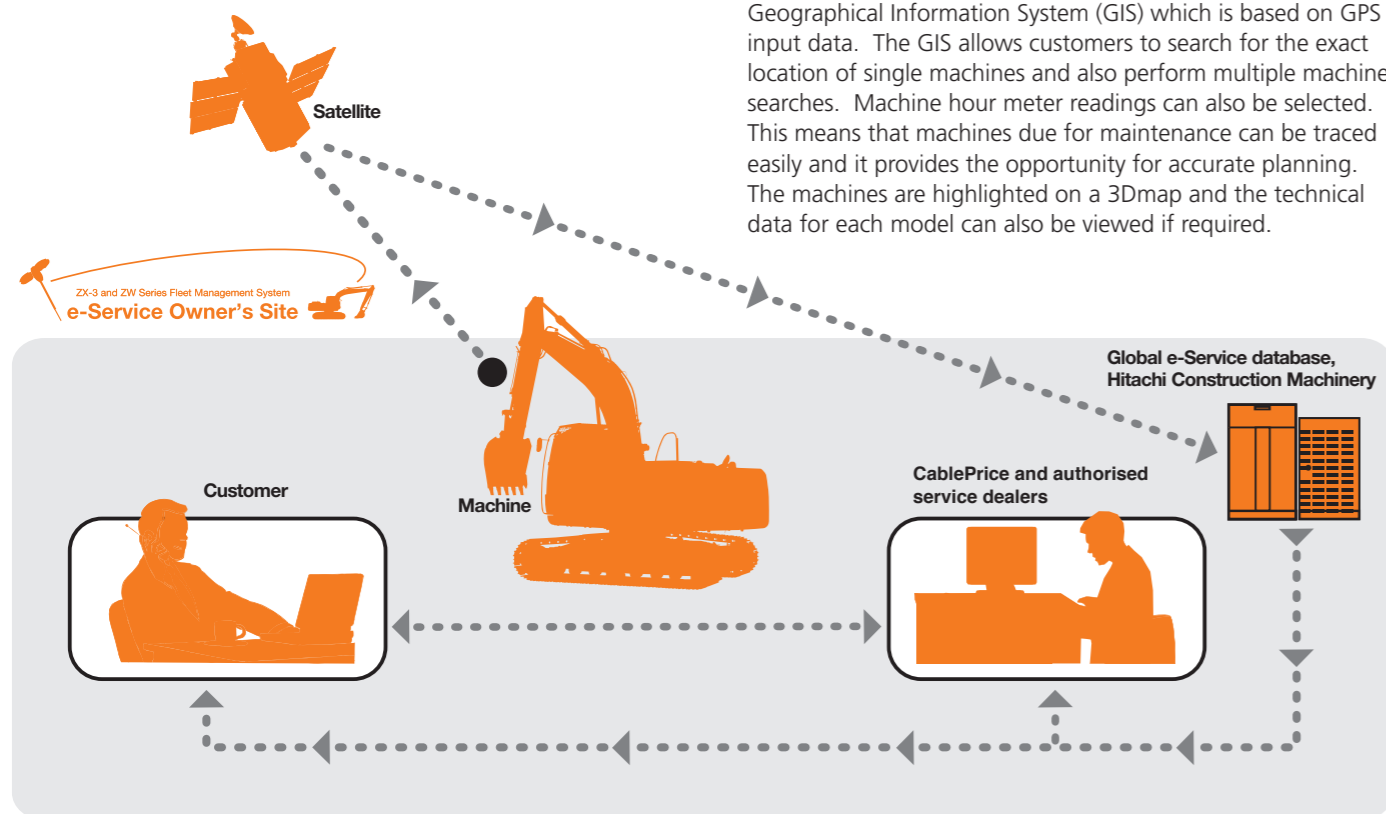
Geographical Information System (GIS) which is based on GPS input data. The GIS allows customers to search for the exact location of single machines and also perform multiple machine searches. Machine hour meter readings can also be selected. This means that machines due for maintenance can be traced easily and it provides the opportunity for accurate planning. The machines are highlighted on a 3Dmap and the technical data for each model can also be viewed if required.

Satellite

ZX-3 and ZW Series Fleet Management System
e-Service Owner's Site

Global e-Service database, Hitachi Construction Machinery

Customer

Machine

CablePrice and authorised service dealers